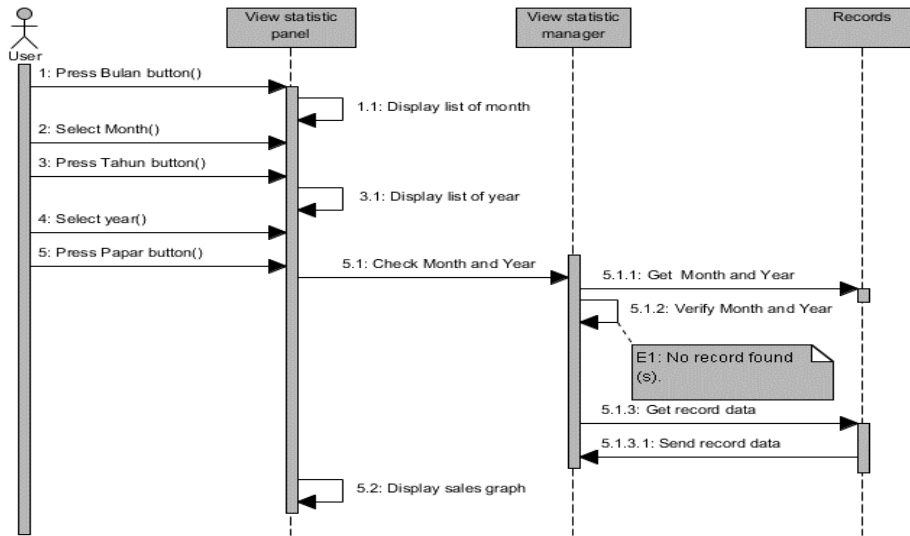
User

View statistic panel

View statistic manager

Records

1: Press Bulan button()

1.1: Display list of month

2: Select Month()

3: Press Tahun button()

3.1: Display list of year

4: Select year()

5: Press Papar button()

5.1: Check Month and Year

5.1.1: Get Month and Year

5.1.2: Verify Month and Year

E1: No record found (s).

5.1.3: Get record data

5.1.3.1: Send record data

5.2: Display sales graph